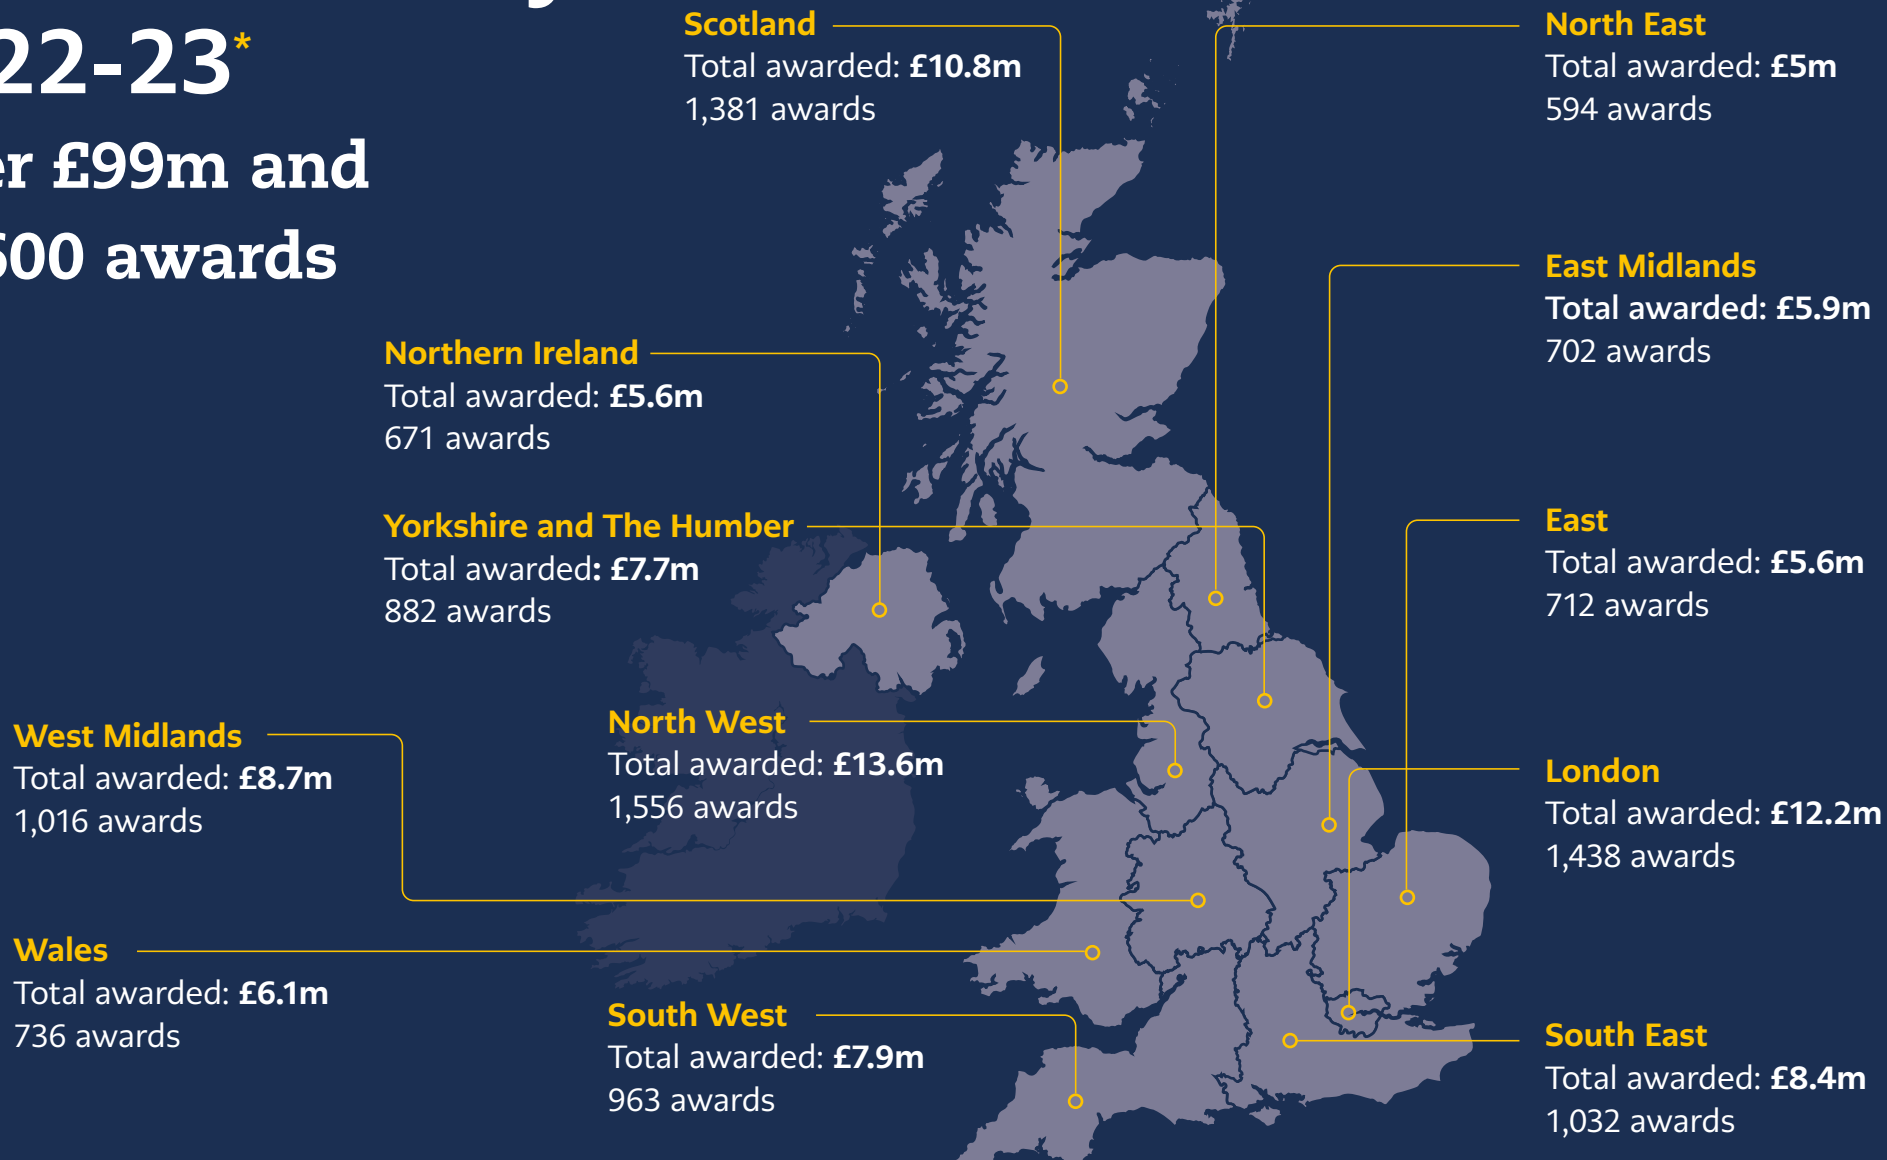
22-23*

r £99m and

00 awards

Scotland
Total awarded: **£10.8m**
1,381 awards

North East
Total awarded: **£5m**
594 awards

East Midlands
Total awarded: £5.9m
702 awards

Northern Ireland
Total awarded: **£5.6m**
671 awards

Yorkshire and The Humber
Total awarded: **£7.7m**
882 awards

East
Total awarded: **£5.6m**
712 awards

West Midlands
Total awarded: **£8.7m**
1,016 awards

North West
Total awarded: **£13.6m**
1,556 awards

London
Total awarded: **£12.2m**
1,438 awards

Wales
Total awarded: **£6.1m**
736 awards

South West
Total awarded: **£7.9m**
963 awards

South East
Total awarded: **£8.4m**
1,032 awards